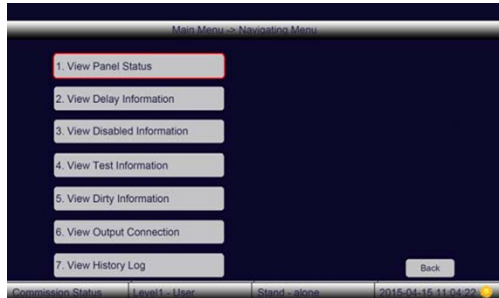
Main Menu -> Navigating Menu

1. View Panel Status

2. View Delay Information

3. View Disabled Information

4. View Test Information

5. View Dirty Information

6. View Output Connection

7. View History Log

Back

Commission Status | Level1 - User | Stand - alone | 2015-04-15 11:04:22